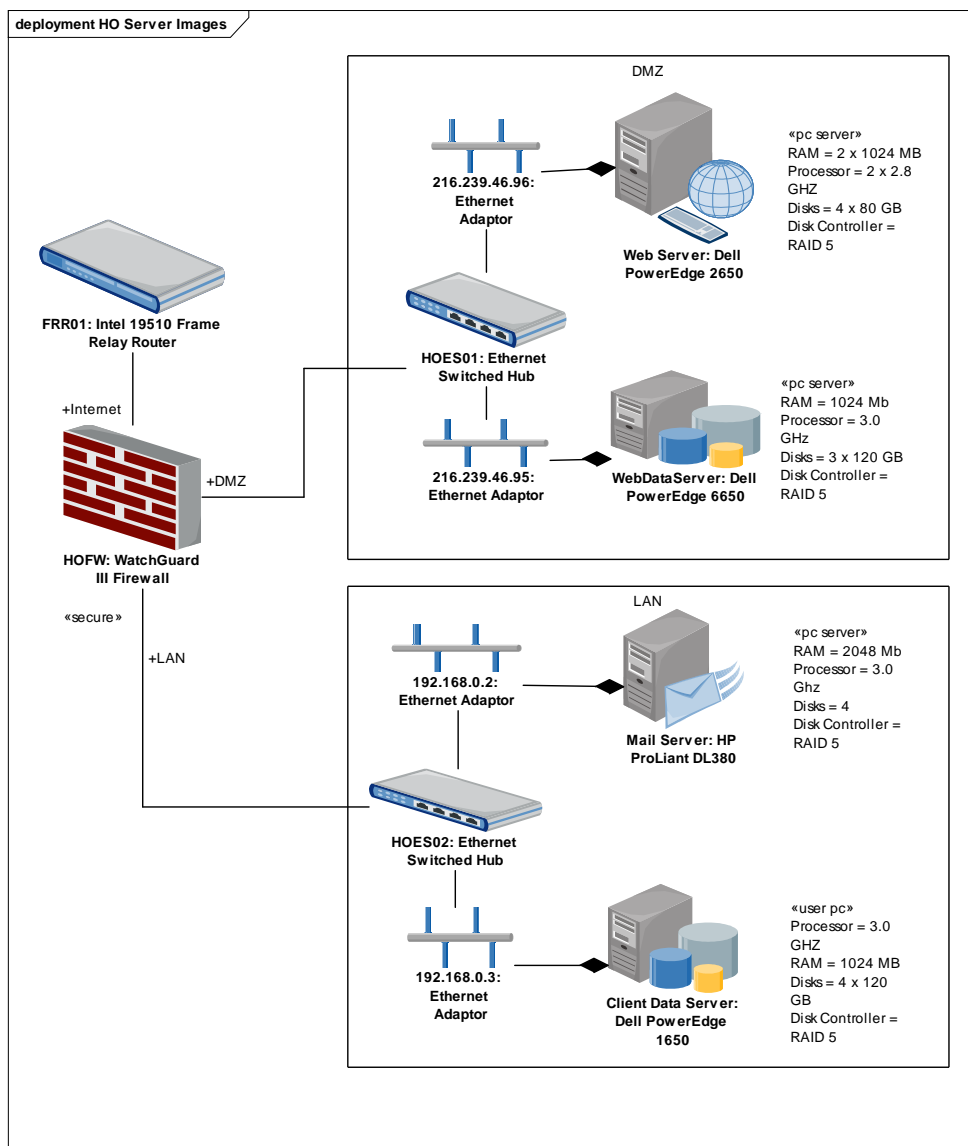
deployment HO Server Images

DMZ

216.239.46.96: Ethernet Adaptor

Web Server: Dell PowerEdge 2650

«pc server»
RAM = 2 x 1024 MB
Processor = 2 x 2.8 GHZ
Disks = 4 x 80 GB
Disk Controller = RAID 5

FRR01: Intel 19510 Frame Relay Router

HOES01: Ethernet Switched Hub

+Internet

216.239.46.95: Ethernet Adaptor

WebDataServer: Dell PowerEdge 6650

«pc server»
RAM = 1024 Mb
Processor = 3.0 GHz
Disks = 3 x 120 GB
Disk Controller = RAID 5

+DMZ

HOFW: WatchGuard III Firewall

«secure»

+LAN

LAN

192.168.0.2: Ethernet Adaptor

Mail Server: HP ProLiant DL380

«pc server»
RAM = 2048 Mb
Processor = 3.0 Ghz
Disks = 4
Disk Controller = RAID 5

HOES02: Ethernet Switched Hub

192.168.0.3: Ethernet Adaptor

Client Data Server: Dell PowerEdge 1650

«user pc»
Processor = 3.0 GHZ
RAM = 1024 MB
Disks = 4 x 120 GB
Disk Controller = RAID 5